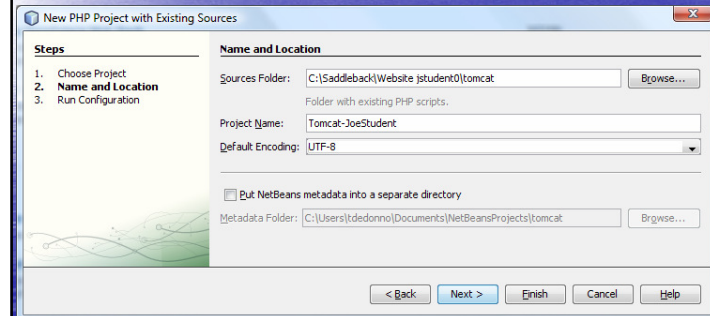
New PHP Project with Existing Sources

Steps

1. Choose Project
2. Name and Location
3. Run Configuration

Name and Location

Sources Folder: C:\Saddleback\Website jstudent0\tomcat Browse...

Folder with existing PHP scripts.

Project Name: Tomcat-JoeStudent

Default Encoding: UTF-8

Put NetBeans metadata into a separate directory

Metadata Folder: C:\Users\tdedonno\Documents\NetBeansProjects\tomcat Browse...

< Back Next > Finish Cancel Help